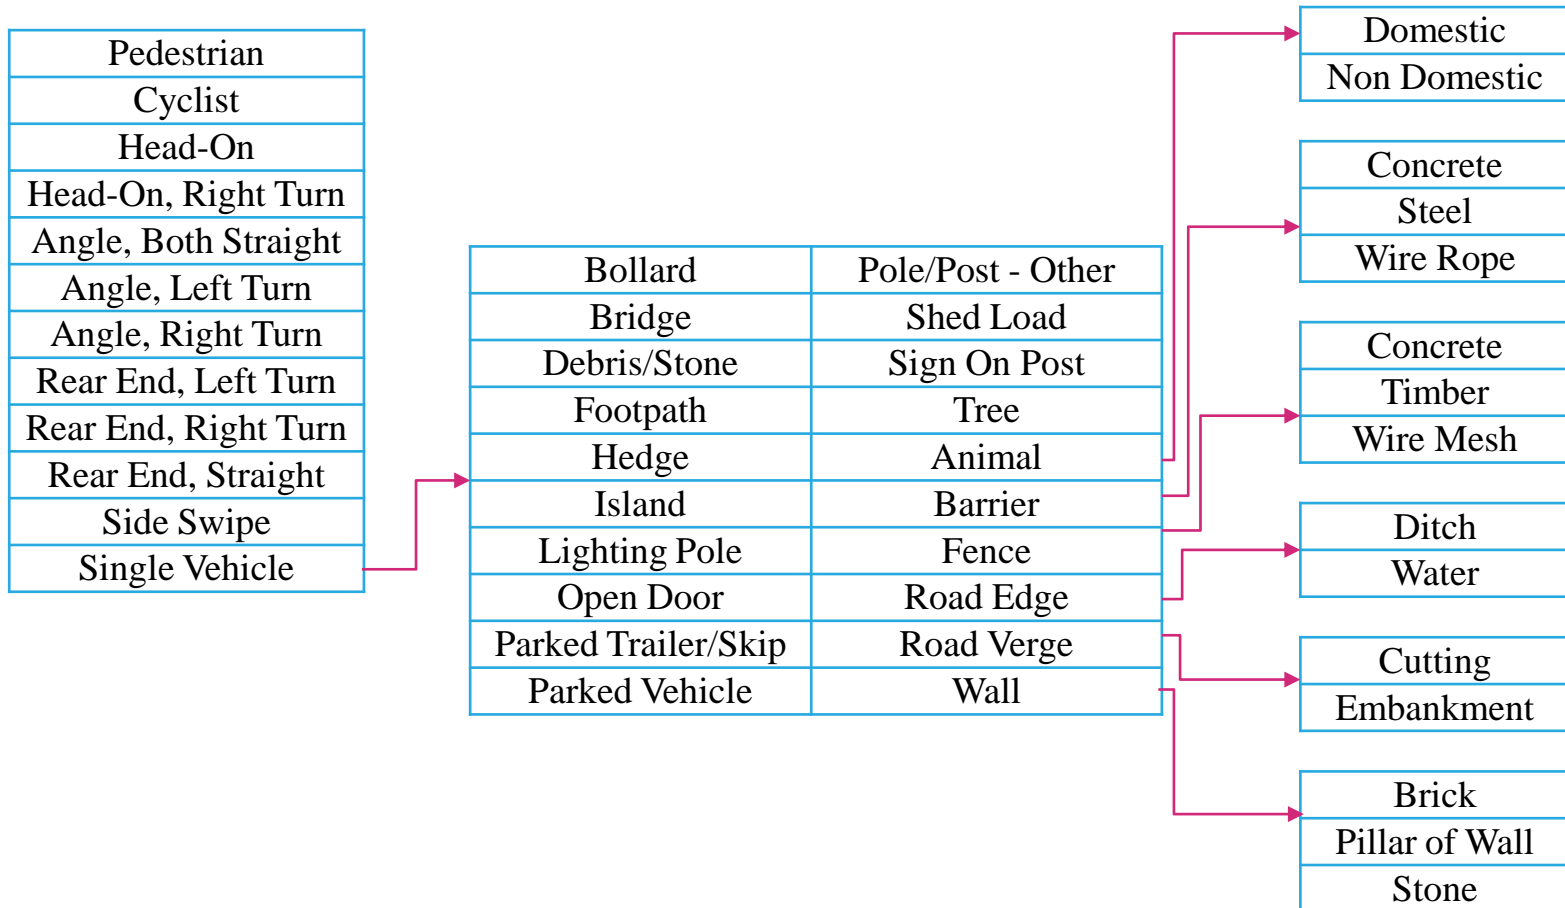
| Pedestrian |
|---|
| Cyclist |
| Head-On |
| Head-On, Right Turn |
| Angle, Both Straight |
| Angle, Left Turn |
| Angle, Right Turn |
| Rear End, Left Turn |
| Rear End, Right Turn |
| Rear End, Straight |
| Side Swipe |
| Single Vehicle |

| Bollard | Pole/Post - Other |
|---|---|
| Bridge | Shed Load |
| Debris/Stone | Sign On Post |
| Footpath | Tree |
| Hedge | Animal |
| Island | Barrier |
| Lighting Pole | Fence |
| Open Door | Road Edge |
| Parked Trailer/Skip | Road Verge |
| Parked Vehicle | Wall |

| Domestic |
|---|
| Non Domestic |

| Concrete |
|---|
| Steel |
| Wire Rope |

| Concrete |
|---|
| Timber |
| Wire Mesh |

| Ditch |
|---|
| Water |

| Cutting |
|---|
| Embankment |

| Brick |
|---|
| Pillar of Wall |
| Stone |